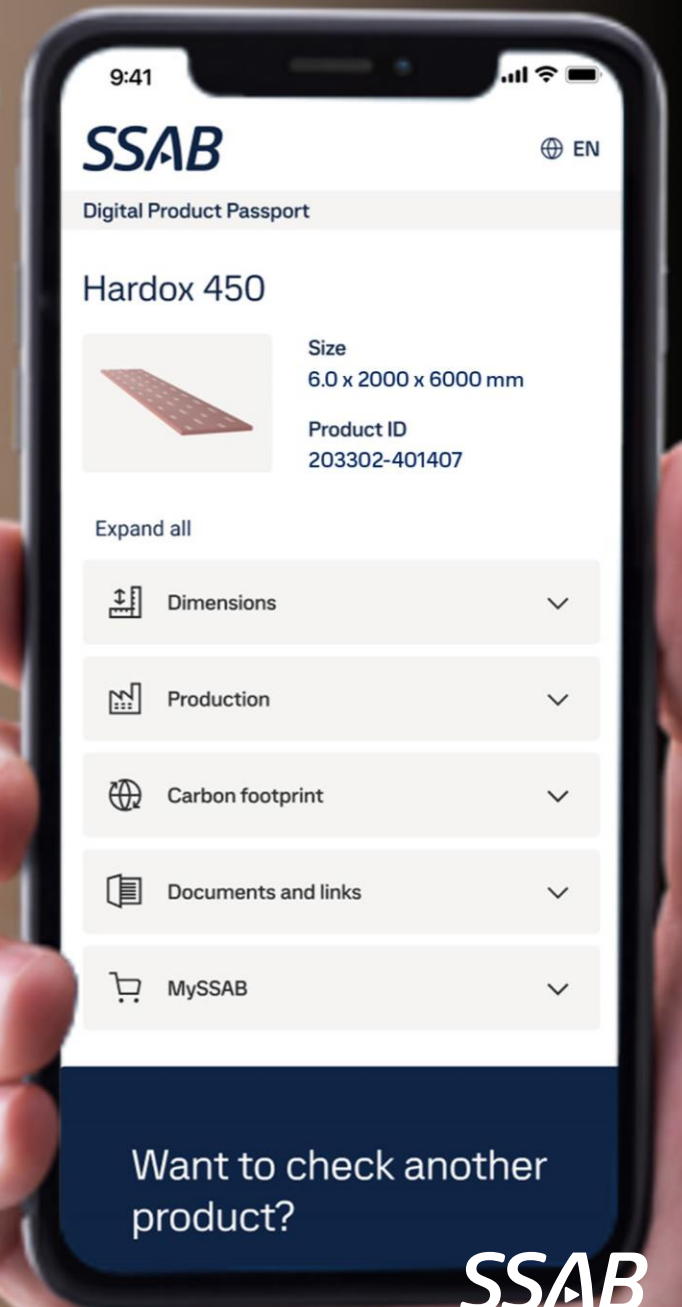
9:41

SSAB

EN

Digital Product Passport

Hardox 450

Size
6.0 x 2000 x 6000 mm

Product ID
203302-401407

Expand all

Dimensions

Production

Carbon footprint

Documents and links

MySSAB

Want to check another product?

SSAB